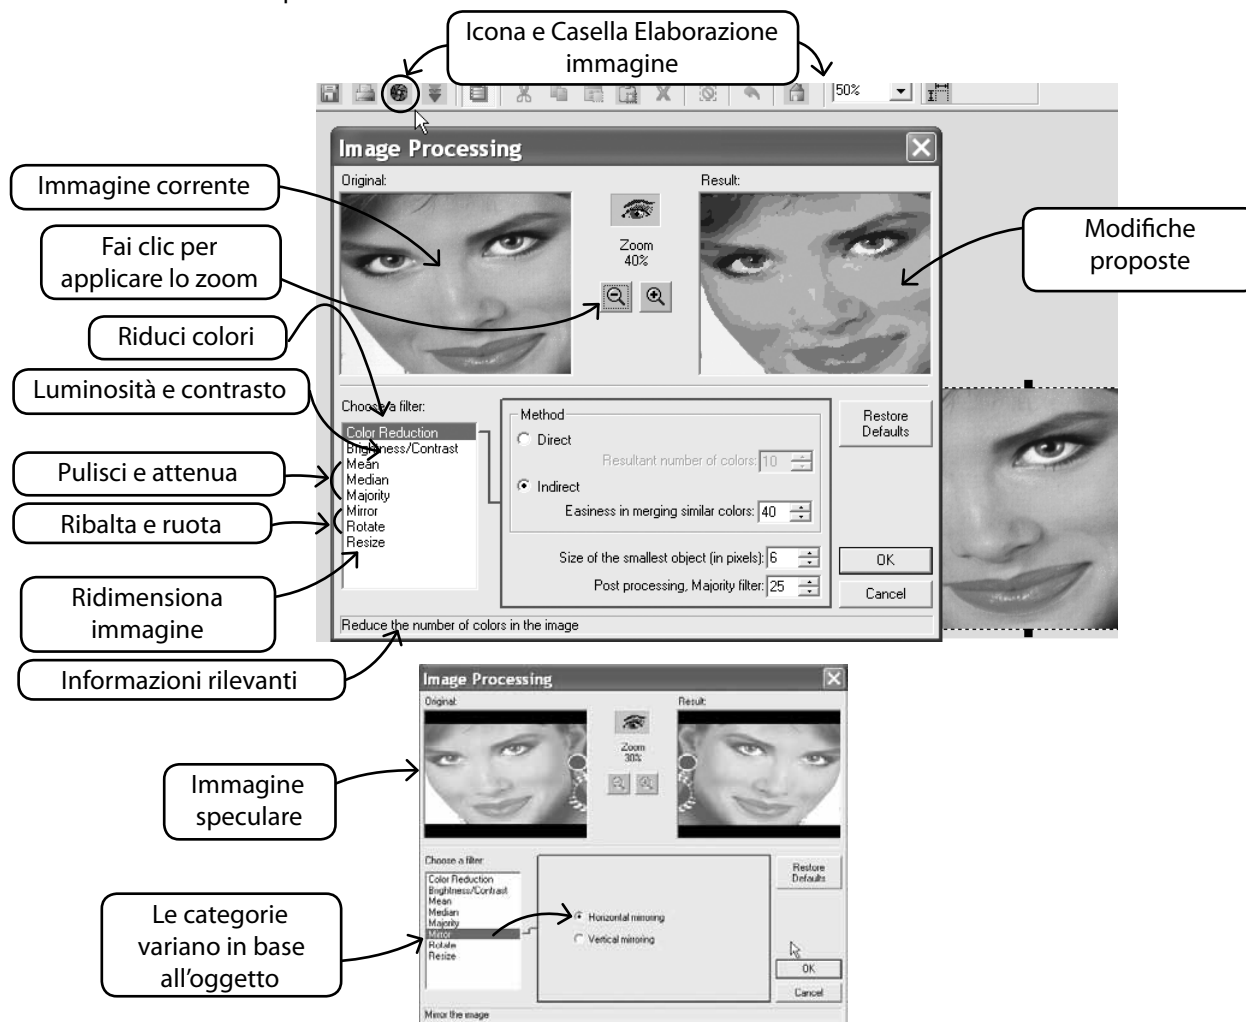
Icona e Casella Elaborazione immagine

50%

Image Processing

Original:

Result:

Zoom 40%

Immagine corrente

Fai clic per applicare lo zoom

Modifiche proposte

Riduci colori

Luminosità e contrasto

Pulisci e attenua

Ribalta e ruota

Ridimensiona immagine

Informazioni rilevanti

Choose a filter:

Color Reduction
Brightness/Contrast
Mean
Median
Majority
Mirror
Rotate
Resize

Method

Direct

Resultant number of colors: 10

Indirect

Easiness in merging similar colors: 40

Size of the smallest object (in pixels): 6

Post processing, Majority filter: 25

Restore Defaults

OK

Cancel

Reduce the number of colors in the image

Image Processing

Original:

Result:

Zoom 30%

Immagine speculare

Choose a filter:

Color Reduction
Brightness/Contrast
Mean
Median
Majority
Mirror
Rotate
Resize

Le categorie variano in base all'oggetto

Horizontal mirroring

Vertical mirroring

Restore Defaults

OK

Cancel

Mirror the image